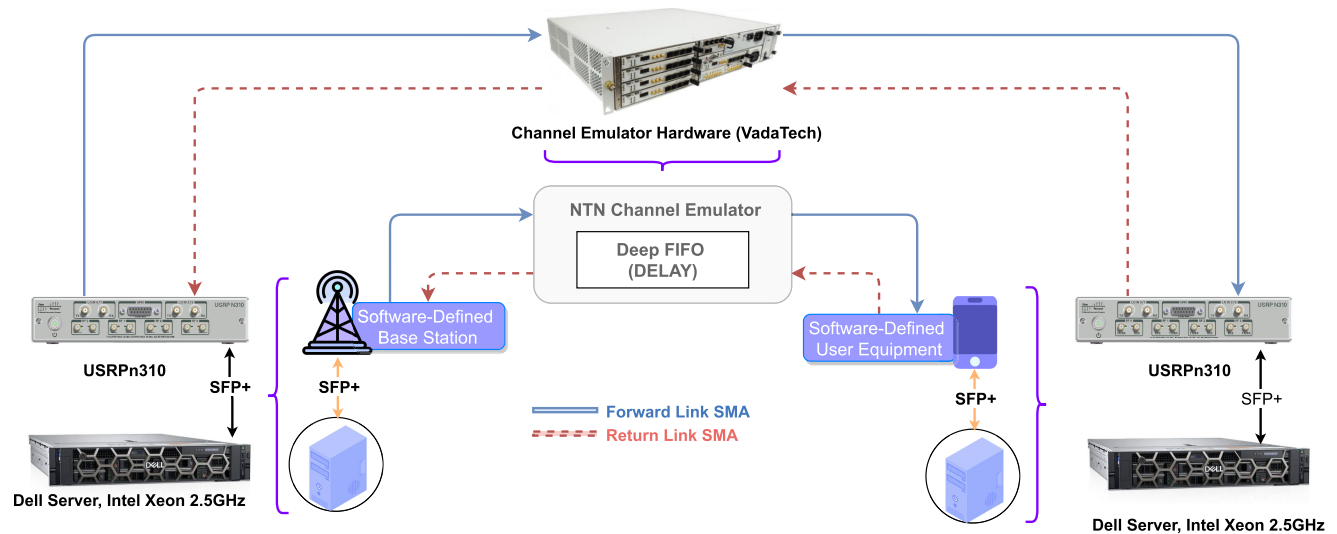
Channel Emulator Hardware (VadaTech)

NTN Channel Emulator

Deep FIFO (DELAY)

USRP N310

USRPn310

SFP+

Dell Server, Intel Xeon 2.5GHz

Software-Defined Base Station

SFP+

Forward Link SMA

Return Link SMA

Software-Defined User Equipment

SFP+

USRP N310

USRPn310

SFP+

Dell Server, Intel Xeon 2.5GHz